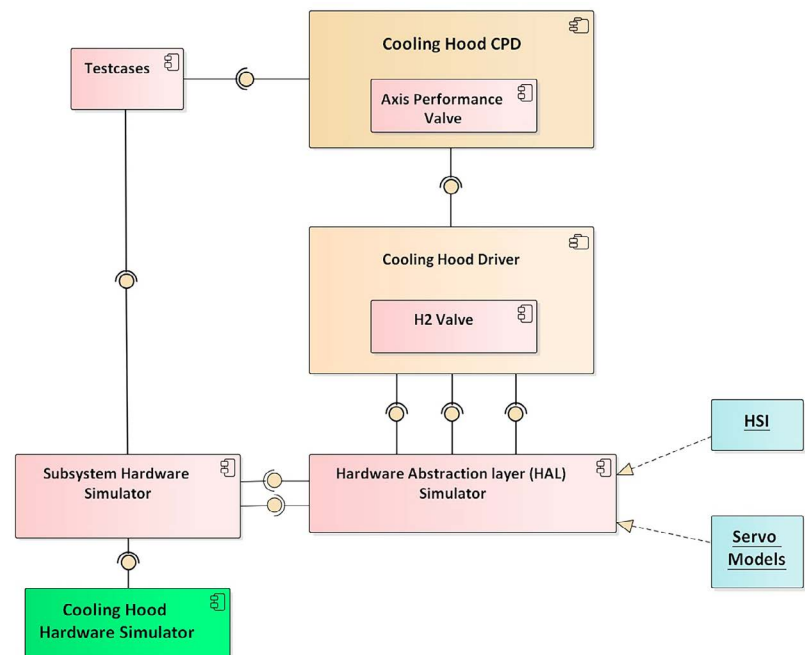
Testcases

Cooling Hood CPD

Axis Performance Valve

Cooling Hood Driver

H2 Valve

HSI

Subsystem Hardware Simulator

Hardware Abstraction layer (HAL) Simulator

Servo Models

Cooling Hood Hardware Simulator